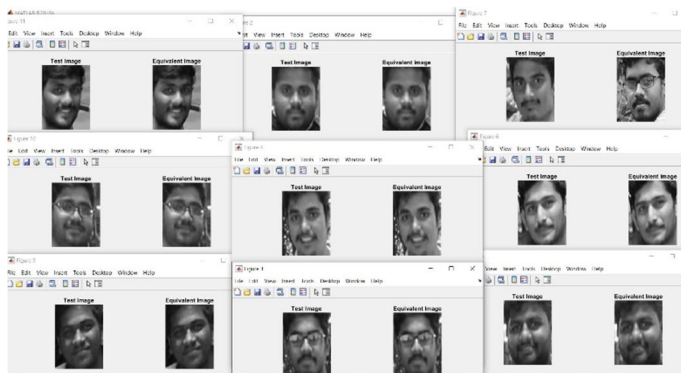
ure 11
Edit View Insert Tools Desktop Window Help
Test Image
Equivalent Image

re 2
View Insert Tools Desktop Window Help
Test Image
Equivalent Image

Figure 7
File Edit View Insert Tools Desktop Window Help
Test Image
Equivalent Image

Figure 10
le Edit View Insert Tools Desktop Window Help
Test Image
Equivalent Image

Figure 6
Edit View Insert Tools Desktop Window Help
Test Image
Equivalent Image

Figure 5
File Edit View Insert Tools Desktop Window Help
Test Image
Equivalent Image

Figure 3
File Edit View Insert Tools Desktop Window Help
Test Image
Equivalent Image

Figure 1
File Edit View Insert Tools Desktop Window Help
Test Image
Equivalent Image

View Insert Tools Desktop Window Help
Test Image
Equivalent Image